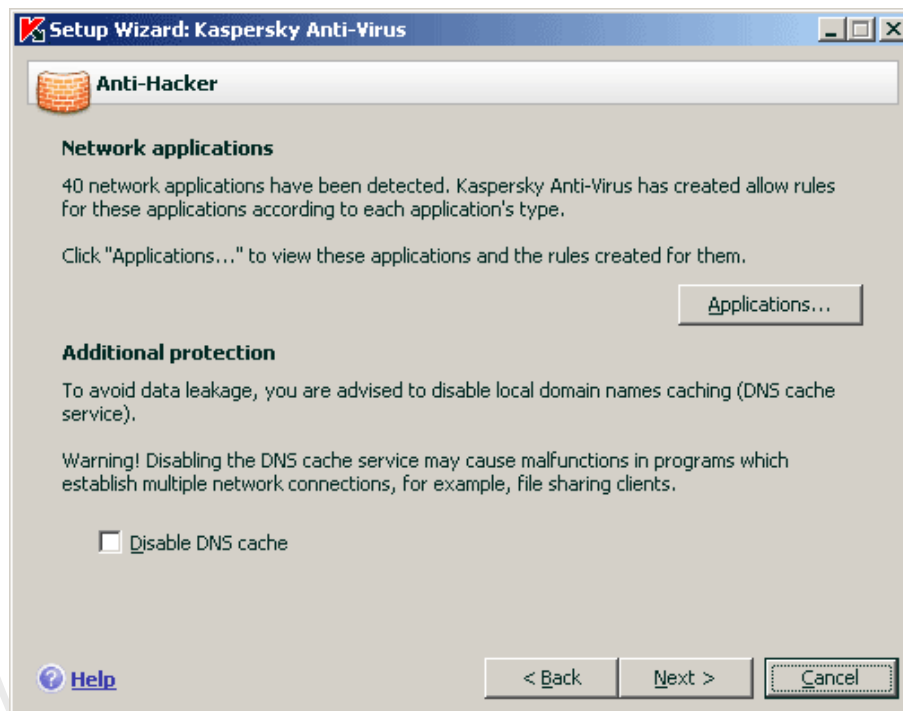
Setup Wizard: Kaspersky Anti-Virus

Anti-Hacker

Network applications

40 network applications have been detected. Kaspersky Anti-Virus has created allow rules for these applications according to each application's type.

Click "Applications..." to view these applications and the rules created for them.

Applications...

Additional protection

To avoid data leakage, you are advised to disable local domain names caching (DNS cache service).

Warning! Disabling the DNS cache service may cause malfunctions in programs which establish multiple network connections, for example, file sharing clients.

Disable DNS cache

Help

< Back

Next >

Cancel